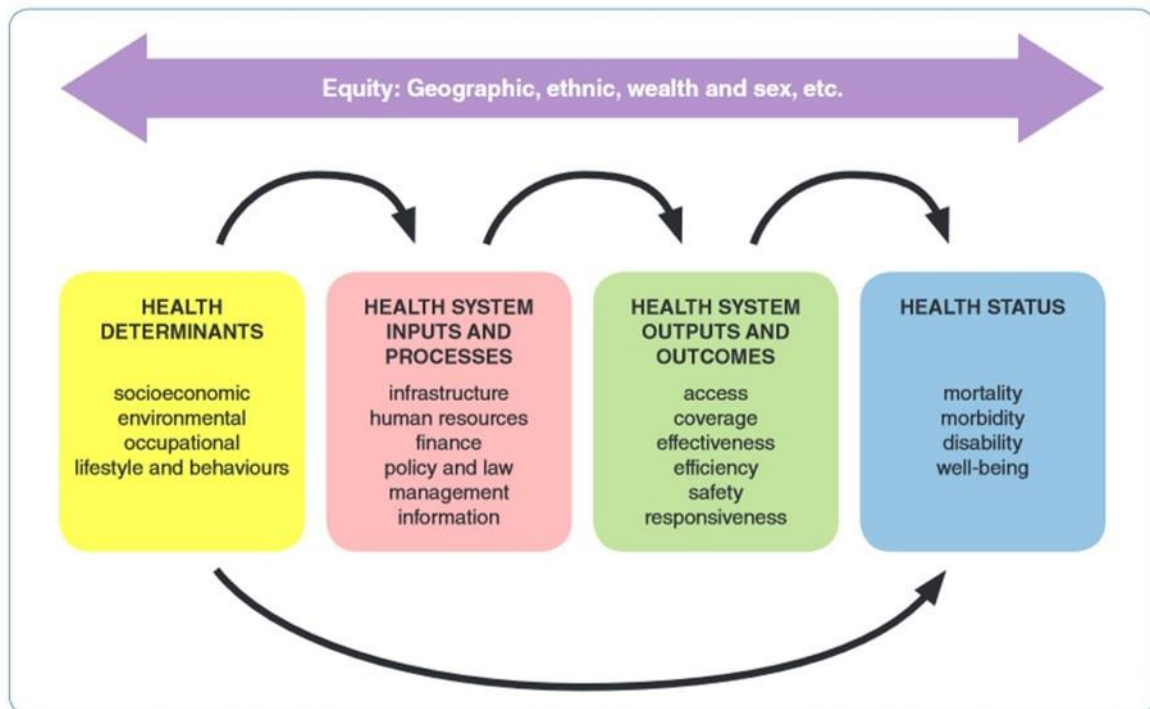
Equity: Geographic, ethnic, wealth and sex, etc.

HEALTH DETERMINANTS

socioeconomic
environmental
occupational
lifestyle and behaviours

HEALTH SYSTEM INPUTS AND PROCESSES

infrastructure
human resources
finance
policy and law
management
information

HEALTH SYSTEM OUTPUTS AND OUTCOMES

access
coverage
effectiveness
efficiency
safety
responsiveness

HEALTH STATUS

mortality
morbidity
disability
well-being